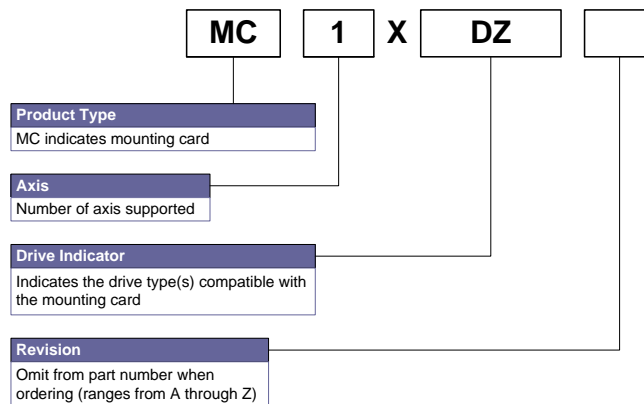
MC 1 X DZ

Product Type
MC indicates mounting card

Axis
Number of axis supported

Drive Indicator
Indicates the drive type(s) compatible with the mounting card

Revision
Omit from part number when ordering (ranges from A through Z)